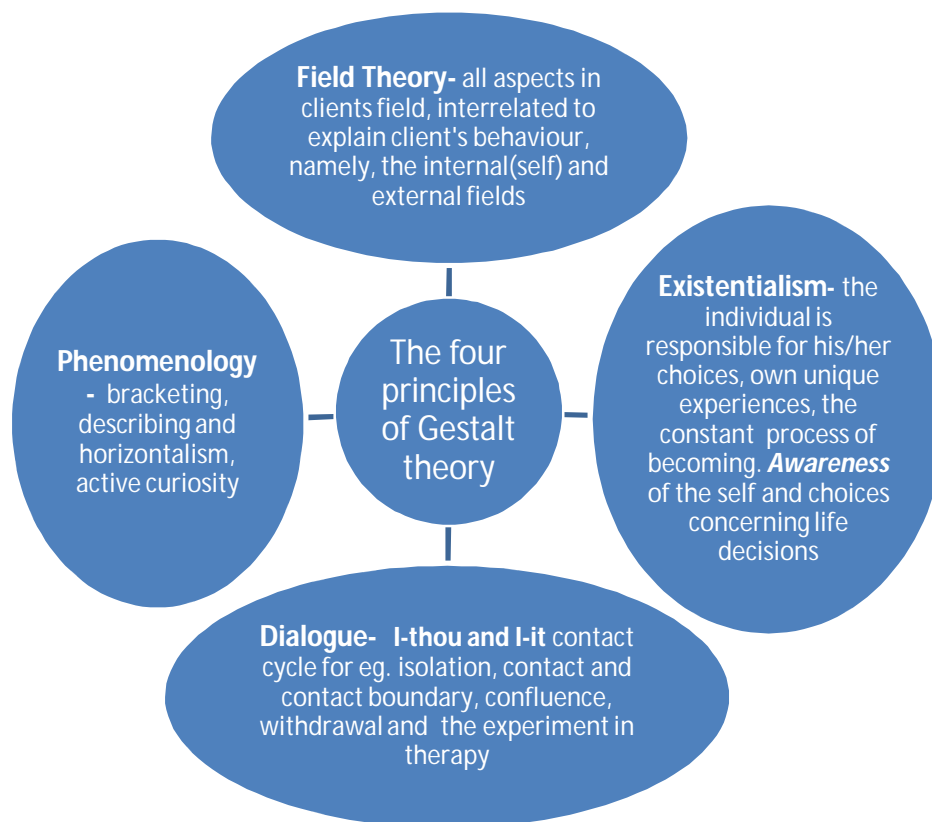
Field Theory- all aspects in clients field, interrelated to explain client's behaviour, namely, the internal(self) and external fields

Phenomenology - bracketing, describing and horizontalism, active curiosity

The four principles of Gestalt theory

Existentialism- the individual is responsible for his/her choices, own unique experiences, the constant process of becoming. ***Awareness*** of the self and choices concerning life decisions

Dialogue- I-thou and I-it contact cycle for eg. isolation, contact and contact boundary, confluence, withdrawal and the experiment in therapy